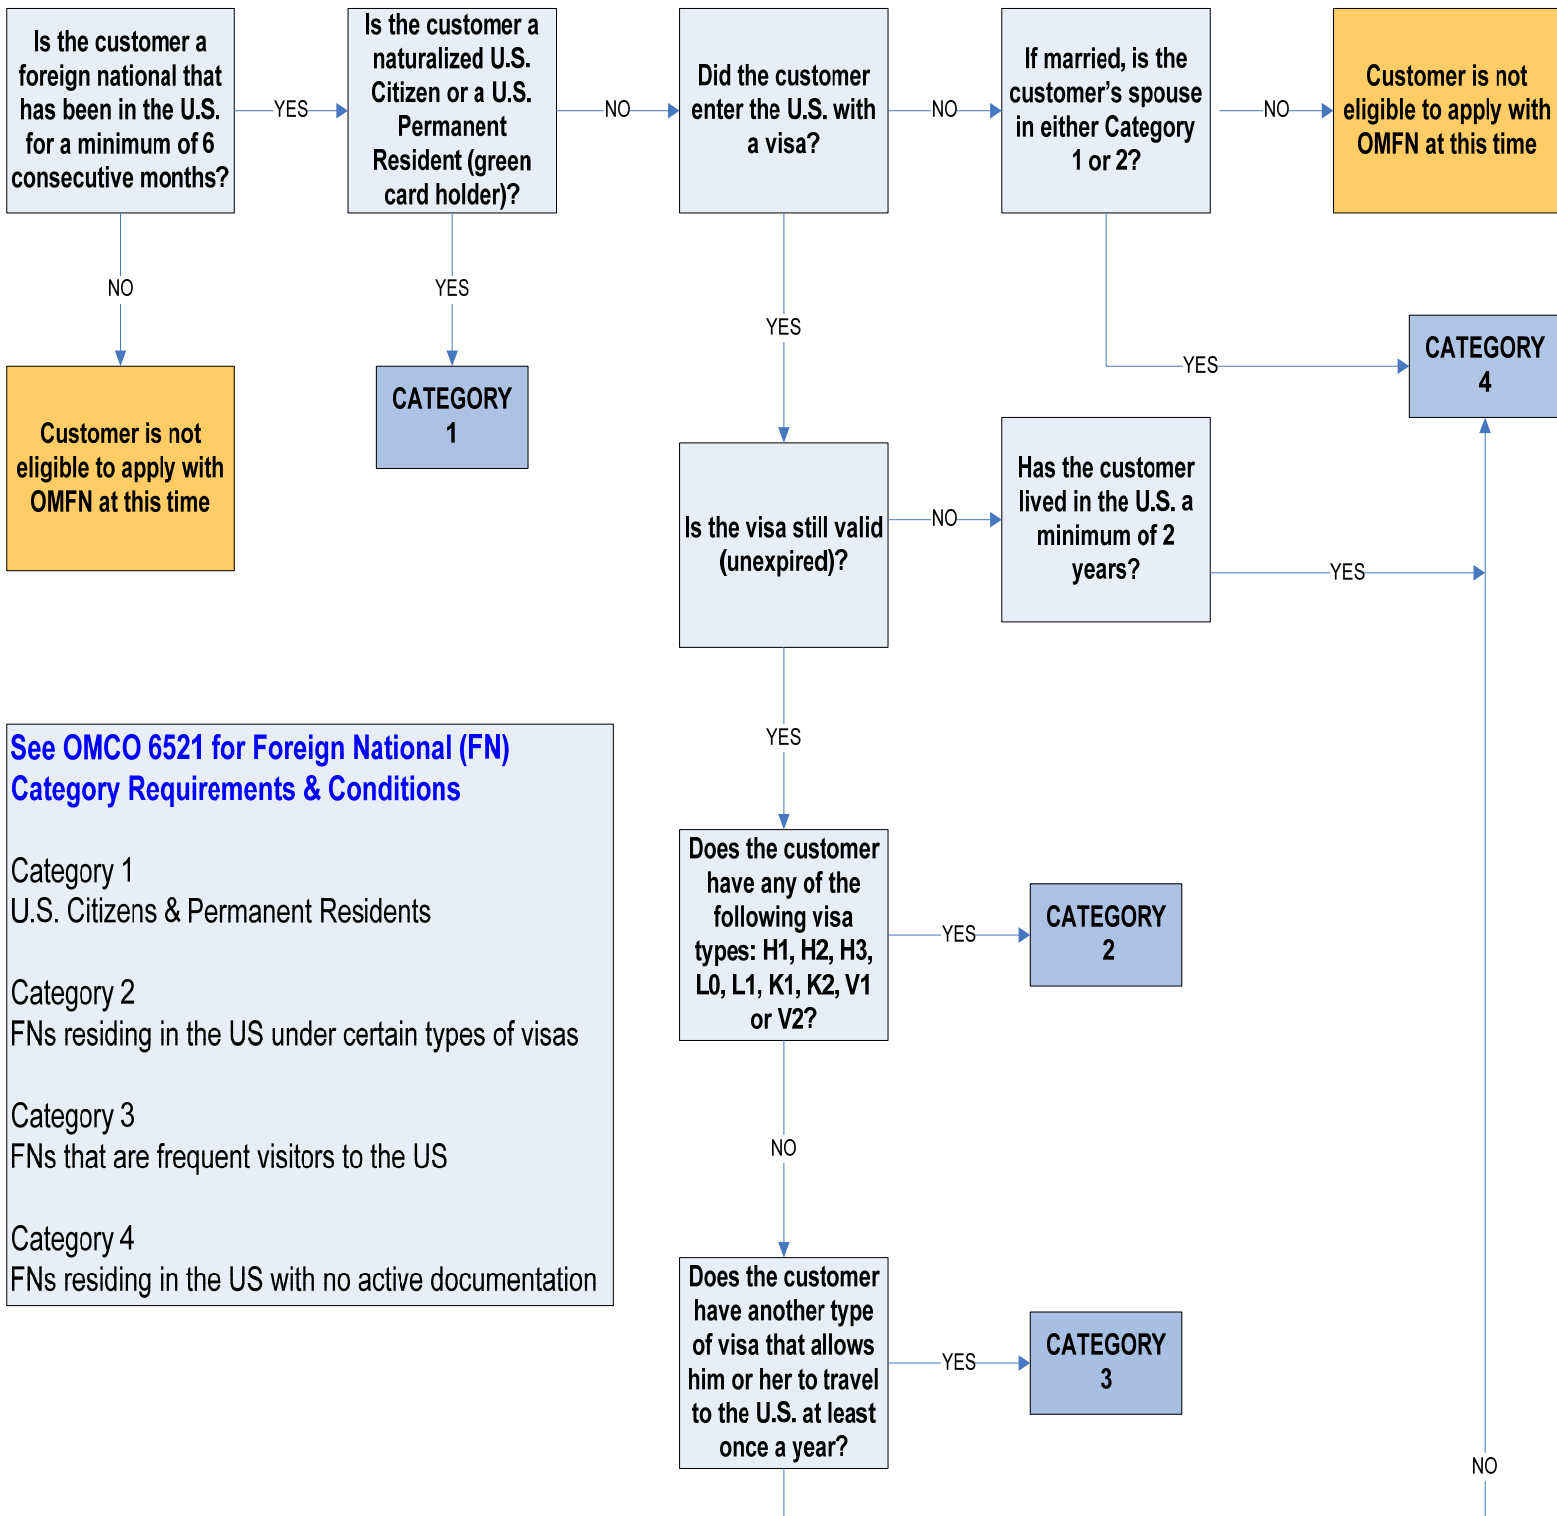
Is the customer a foreign national that has been in the U.S. for a minimum of 6 consecutive months?

YES

Is the customer a naturalized U.S. Citizen or a U.S. Permanent Resident (green card holder)?

NO

Did the customer enter the U.S. with a visa?

NO

If married, is the customer's spouse in either Category 1 or 2?

NO

Customer is not eligible to apply with OMFN at this time

NO

YES

Customer is not eligible to apply with OMFN at this time

CATEGORY 1

YES

YES

CATEGORY 4

Is the visa still valid (unexpired)?

NO

Has the customer lived in the U.S. a minimum of 2 years?

YES

See OMCO 6521 for Foreign National (FN) Category Requirements & Conditions

Category 1
U.S. Citizens & Permanent Residents

Category 2
FNs residing in the US under certain types of visas

Category 3
FNs that are frequent visitors to the US

Category 4
FNs residing in the US with no active documentation

YES

Does the customer have any of the following visa types: H1, H2, H3, L0, L1, K1, K2, V1 or V2?

YES

CATEGORY 2

NO

Does the customer have another type of visa that allows him or her to travel to the U.S. at least once a year?

YES

CATEGORY 3

NO